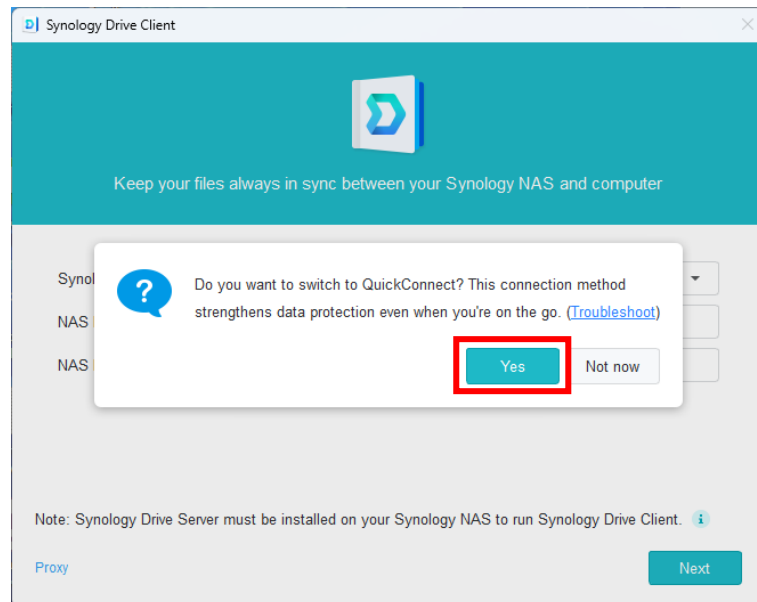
Synology Drive Client

Keep your files always in sync between your Synology NAS and computer

Synol

NAS

NAS

Do you want to switch to QuickConnect? This connection method strengthens data protection even when you're on the go. (Troubleshoot)

Yes

Not now

Note: Synology Drive Server must be installed on your Synology NAS to run Synology Drive Client.

Proxy

Next